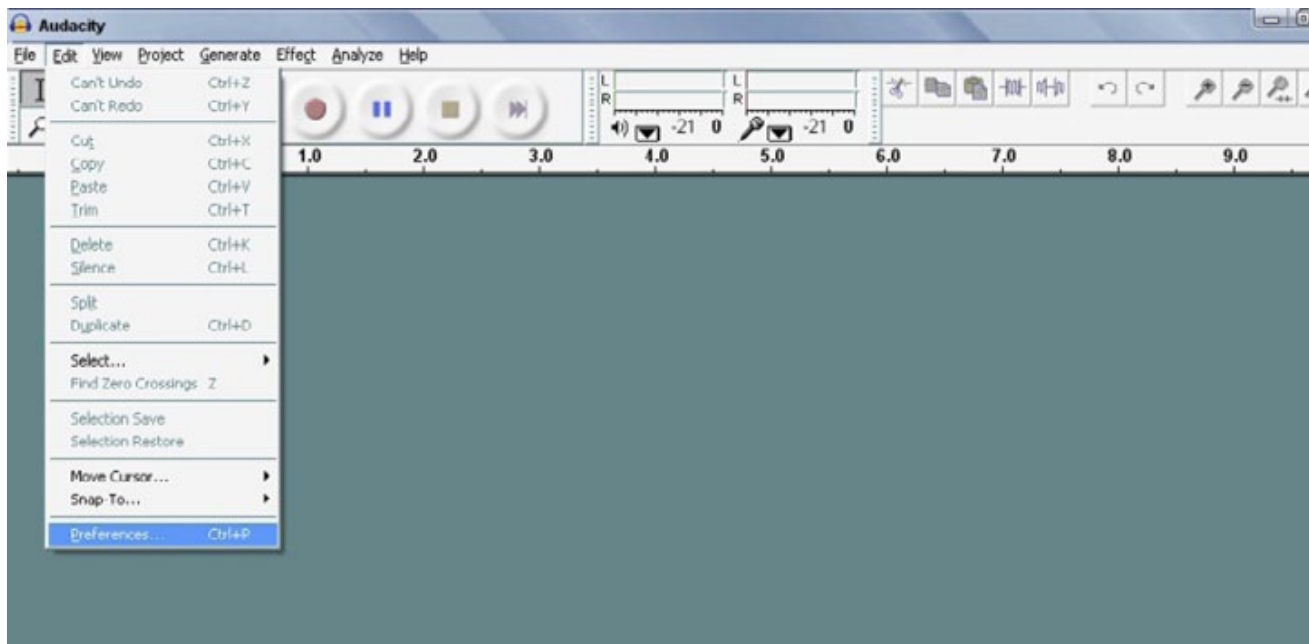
Audacity

File Edit View Project Generate Effect Analyze Help

Can't Undo Ctrl+Z
Can't Redo Ctrl+Y

Cut Ctrl+X
Copy Ctrl+C
Paste Ctrl+V
Trim Ctrl+T

Delete Ctrl+K
Silence Ctrl+L

Split
Duplicate Ctrl+D

Select...
Find Zero Crossings Z

Selection Save
Selection Restore

Move Cursor...
Snap-To...

Preferences... Ctrl+P

L
R
-21 0
L
R
-21 0

1.0 2.0 3.0 4.0 5.0 6.0 7.0 8.0 9.0